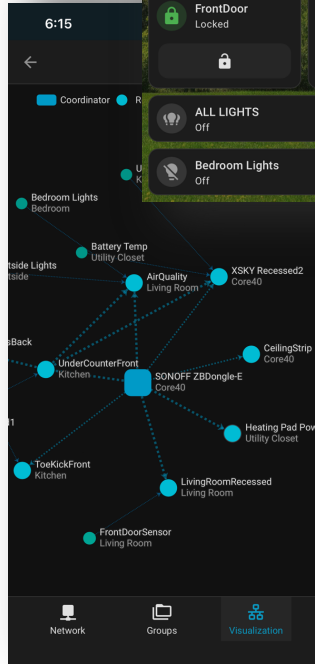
6:15

FrontDoor
Locked

ALL LIGHTS
Off

Bedroom Lights
Off

Coordinator R

U
K

Bedroom Lights
Bedroom

Battery Temp
Utility Closet

tside Lights
tside

AirQuality
Living Room

XSKY Recessed2
Core40

sBack

CeilingStrip
Core40

UnderCounterFront
Kitchen

SONOFF ZBDongle-E
Core40

1

Heating Pad Pow
Utility Closet

ToeKickFront
Kitchen

LivingRoomRecessed
Living Room

FrontDoorSensor
Living Room

Network

Groups

Visualization